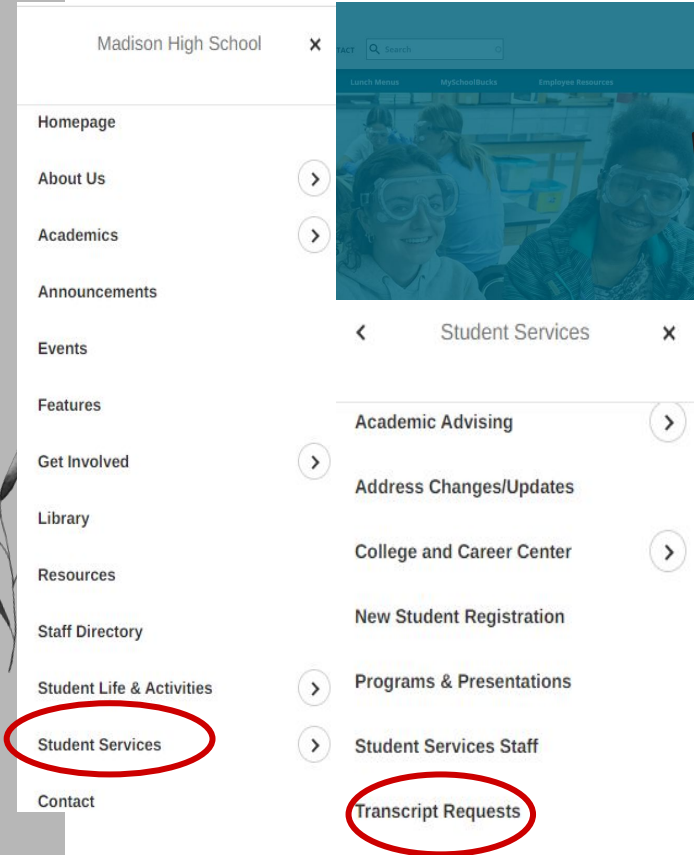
Madison High School ×

Homepage

About Us

Academics

Announcements

Events

Features

Get Involved

Library

Resources

Staff Directory

Student Life & Activities

Student Services

Contact

TACT Search

Lunch Menus MySchoolBucks Employee Resources

Student Services ×

Academic Advising

Address Changes/Updates

College and Career Center

New Student Registration

Programs & Presentations

Student Services Staff

Transcript Requests